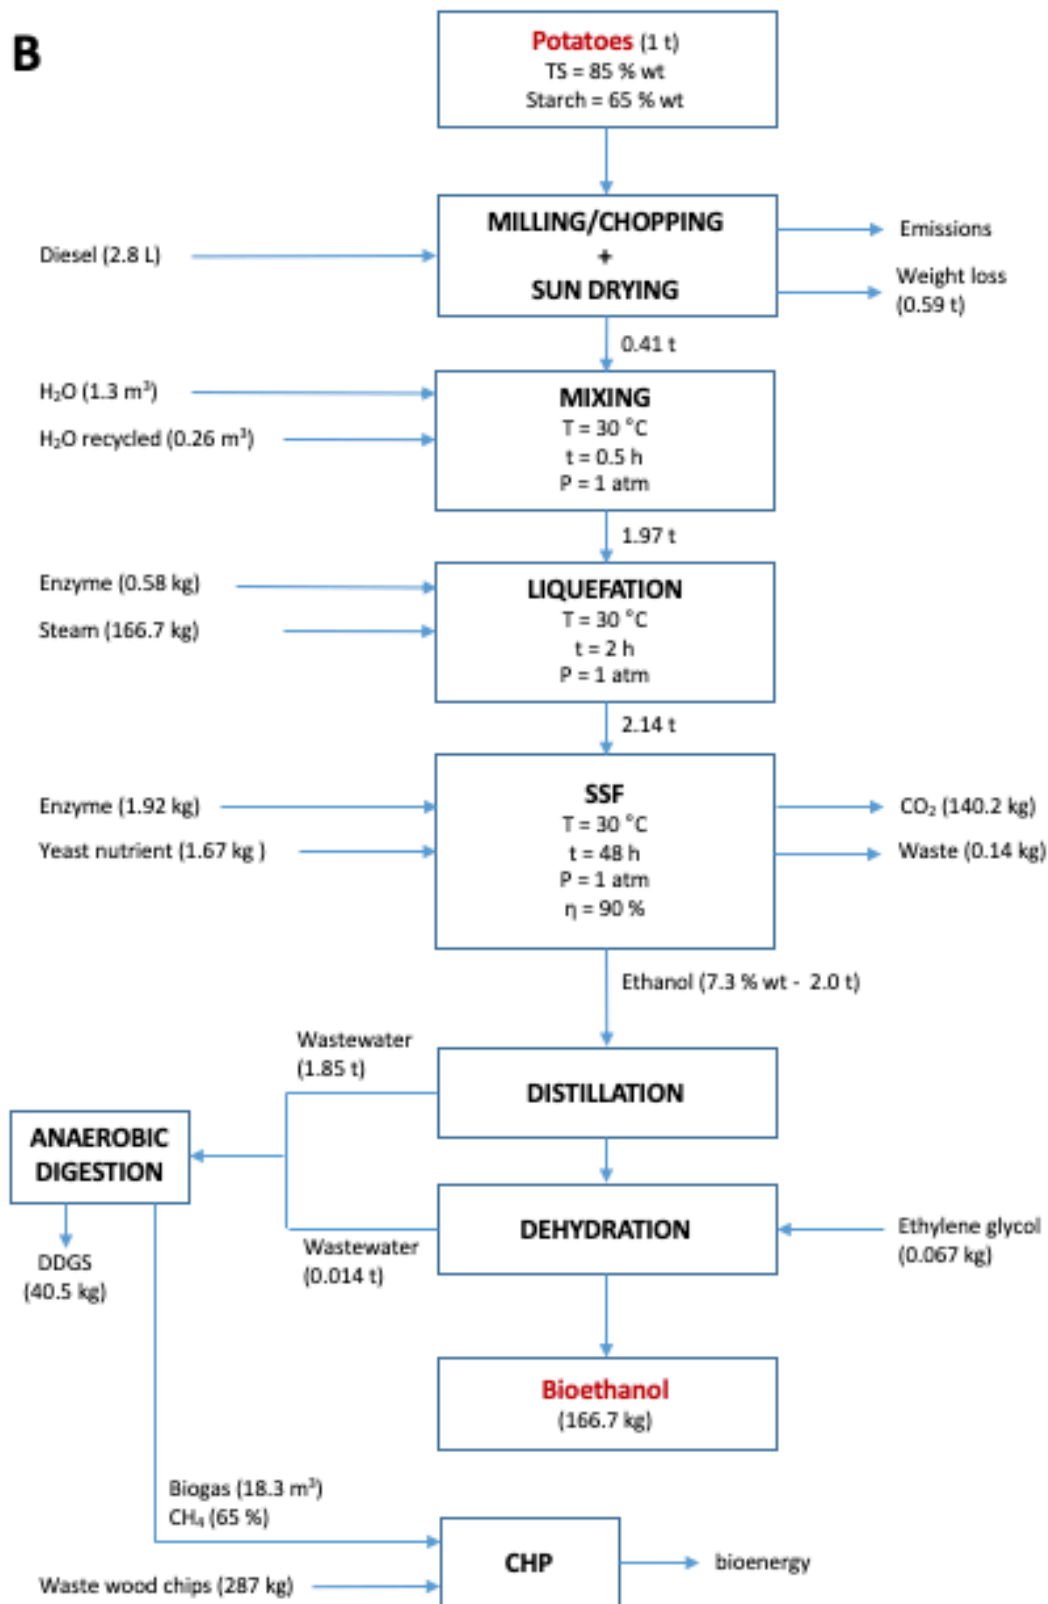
B

Potatoes (1 t)
TS = 85 % wt
Starch = 65 % wt

Diesel (2.8 L)

MILLING/CHOPPING
+
SUN DRYING

Emissions

Weight loss (0.59 t)

0.41 t

$H_2O$ (1.3 $m^3$)

$H_2O$ recycled (0.26 $m^3$)

MIXING
T = 30 °C
t = 0.5 h
P = 1 atm

1.97 t

Enzyme (0.58 kg)

Steam (166.7 kg)

LIQUEFATION
T = 30 °C
t = 2 h
P = 1 atm

2.14 t

Enzyme (1.92 kg)

Yeast nutrient (1.67 kg )

SSF
T = 30 °C
t = 48 h
P = 1 atm
η = 90 %

$CO_2$ (140.2 kg)

Waste (0.14 kg)

Ethanol (7.3 % wt - 2.0 t)

Wastewater (1.85 t)

DISTILLATION

ANAEROBIC DIGESTION

DEHYDRATION

Ethylene glycol (0.067 kg)

Wastewater (0.014 t)

DDGS (40.5 kg)

Bioethanol
(166.7 kg)

Biogas (18.3 $m^3$)
$CH_4$ (65 %)

CHP

bioenergy

Waste wood chips (287 kg)